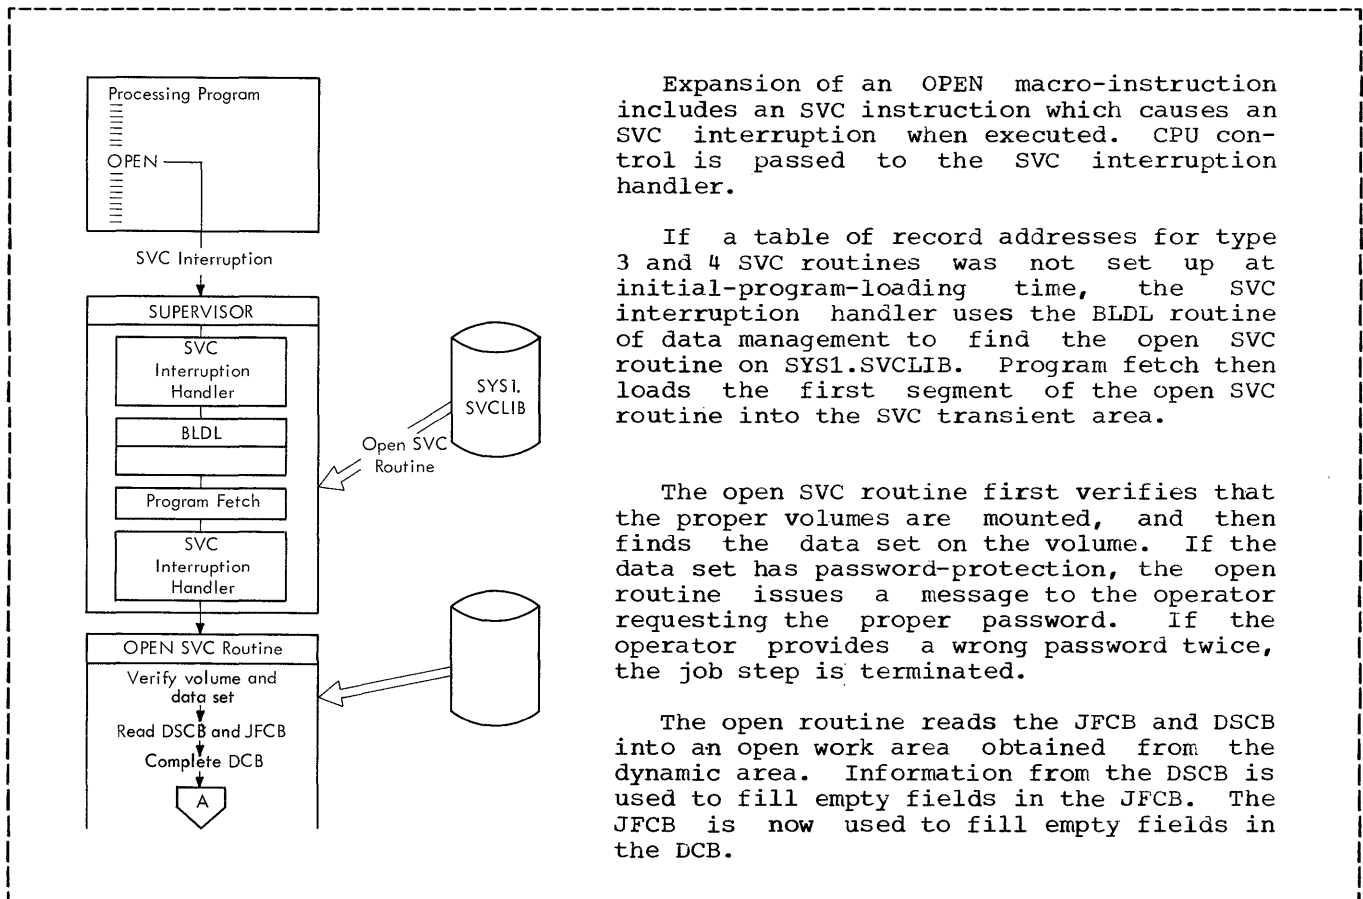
Processing Program

OPEN

SVC Interruption

SUPERVISOR

SVC Interruption Handler

BLDL

Program Fetch

SVC Interruption Handler

SYS1. SVCLIB

Open SVC Routine

OPEN SVC Routine

Verify volume and data set

Read DSCB and JFCB

Complete DCB

A

Expansion of an OPEN macro-instruction includes an SVC instruction which causes an SVC interruption when executed. CPU control is passed to the SVC interruption handler.

If a table of record addresses for type 3 and 4 SVC routines was not set up at initial-program-loading time, the SVC interruption handler uses the BLDL routine of data management to find the open SVC routine on SYS1.SVCLIB. Program fetch then loads the first segment of the open SVC routine into the SVC transient area.

The open SVC routine first verifies that the proper volumes are mounted, and then finds the data set on the volume. If the data set has password-protection, the open routine issues a message to the operator requesting the proper password. If the operator provides a wrong password twice, the job step is terminated.

The open routine reads the JFCB and DSCB into an open work area obtained from the dynamic area. Information from the DSCB is used to fill empty fields in the JFCB. The JFCB is now used to fill empty fields in the DCB.